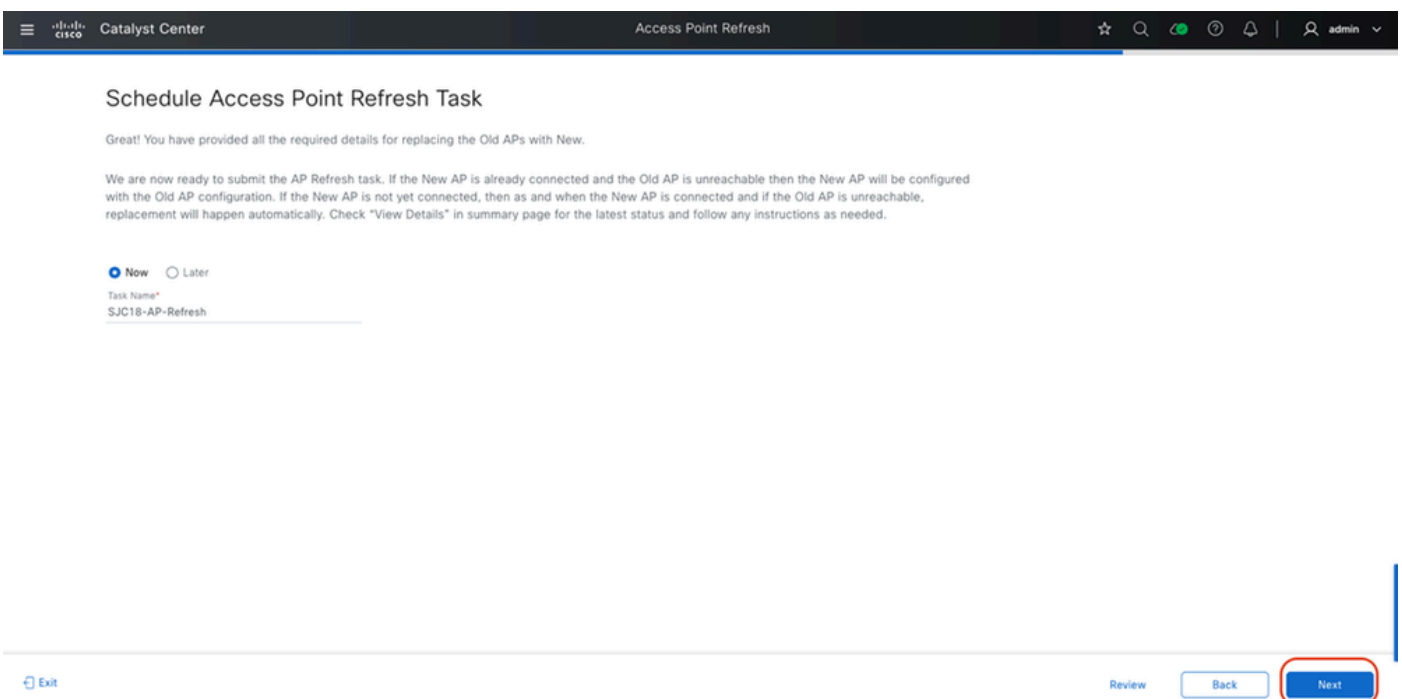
cisco Catalyst Center

Access Point Refresh

admin

Schedule Access Point Refresh Task

Great! You have provided all the required details for replacing the Old APs with New.

We are now ready to submit the AP Refresh task. If the New AP is already connected and the Old AP is unreachable then the New AP will be configured with the Old AP configuration. If the New AP is not yet connected, then as and when the New AP is connected and if the Old AP is unreachable, replacement will happen automatically. Check "View Details" in summary page for the latest status and follow any instructions as needed.

Now Later

Task Name*
SJC18-AP-Refresh

Exit

Review Back Next